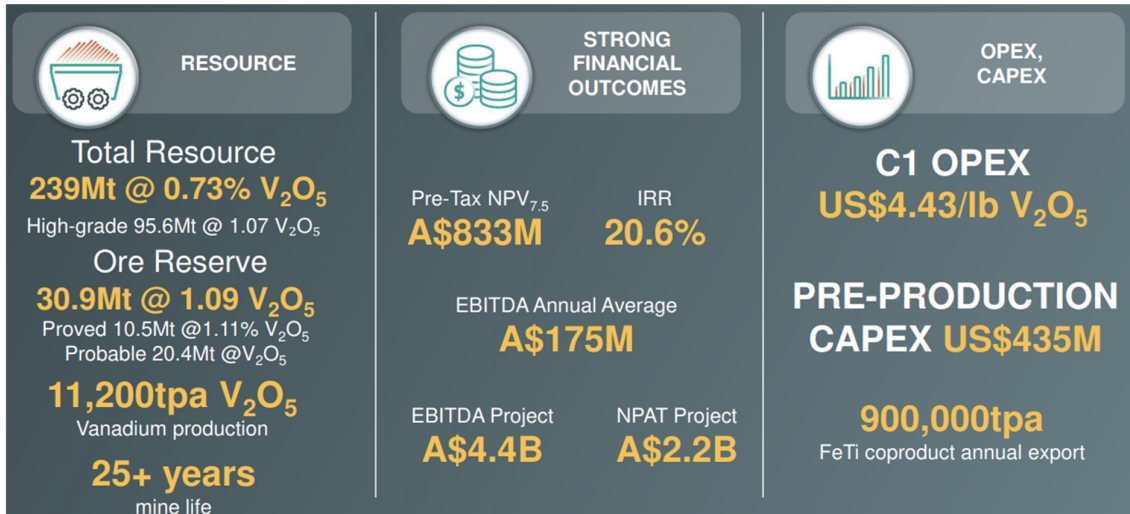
RESOURCE

Total Resource
239Mt @ 0.73% $V_2O_5$
High-grade 95.6Mt @ 1.07 $V_2O_5$
Ore Reserve
30.9Mt @ 1.09 $V_2O_5$
Proved 10.5Mt @1.11% $V_2O_5$
Probable 20.4Mt @$V_2O_5$
11,200tpa $V_2O_5$
Vanadium production
25+ years
mine life

STRONG FINANCIAL OUTCOMES

Pre-Tax $NPV_{7.5}$
A$833M
IRR
20.6%
EBITDA Annual Average
A$175M
EBITDA Project
A$4.4B
NPAT Project
A$2.2B

OPEX, CAPEX

C1 OPEX
US$4.43/lb $V_2O_5$
PRE-PRODUCTION CAPEX US$435M
900,000tpa
FeTi coproduct annual export